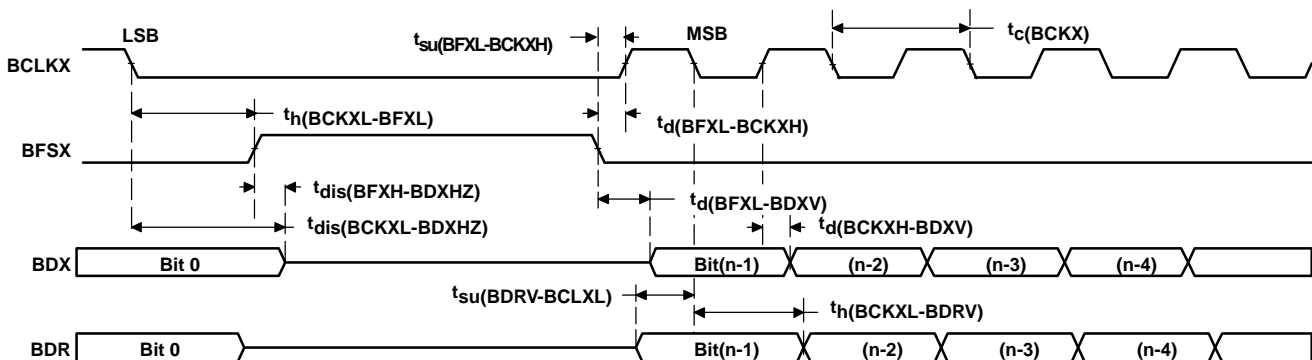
LSB

$t_{su(BFXL-BCKXH)}$

MSB

$t_{c(BCKX)}$

BCLKX

$t_{h(BCKXL-BFXL)}$

$t_{d(BFXL-BCKXH)}$

BFSX

$t_{dis(BFXH-BDXHZ)}$

$t_{d(BFXL-BDXV)}$

$t_{dis(BCKXL-BDXHZ)}$

$t_{d(BCKXH-BDXV)}$

BDX

Bit 0

Bit(n-1)

(n-2)

(n-3)

(n-4)

$t_{su(BDRV-BCLXL)}$

$t_{h(BCKXL-BDRV)}$

BDR

Bit 0

Bit(n-1)

(n-2)

(n-3)

(n-4)